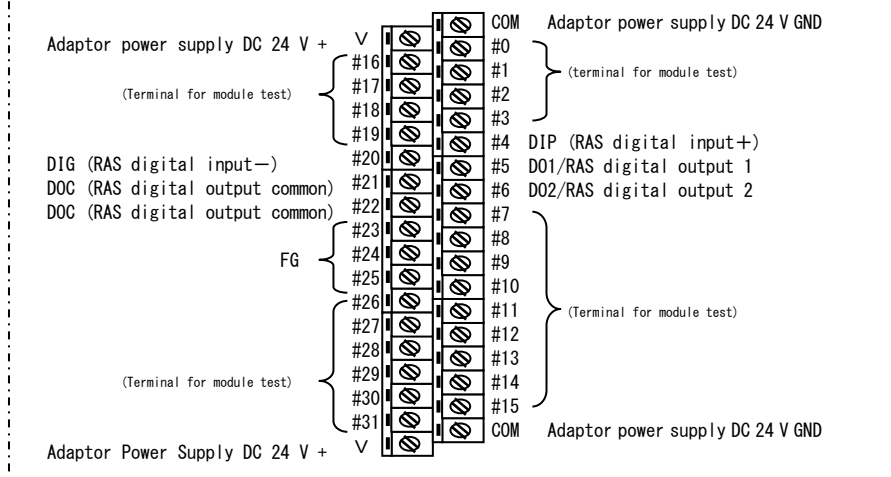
COM Adaptor power supply DC 24 V GND

Adaptor power supply DC 24 V + V

#0
#1
#2
#3
(terminal for module test)

#16
#17
#18
#19
(Terminal for module test)

#4 DIP (RAS digital input+)
DIG (RAS digital input−) #20
#5 DO1/RAS digital output 1
DOC (RAS digital output common) #21
#6 DO2/RAS digital output 2
DOC (RAS digital output common) #22

FG #23 #24 #25

#7
#8
#9
#10
#11
#12
#13
#14
#15
(Terminal for module test)

#26
#27
#28
#29
#30
#31
(Terminal for module test)

COM Adaptor power supply DC 24 V GND

Adaptor Power Supply DC 24 V + V